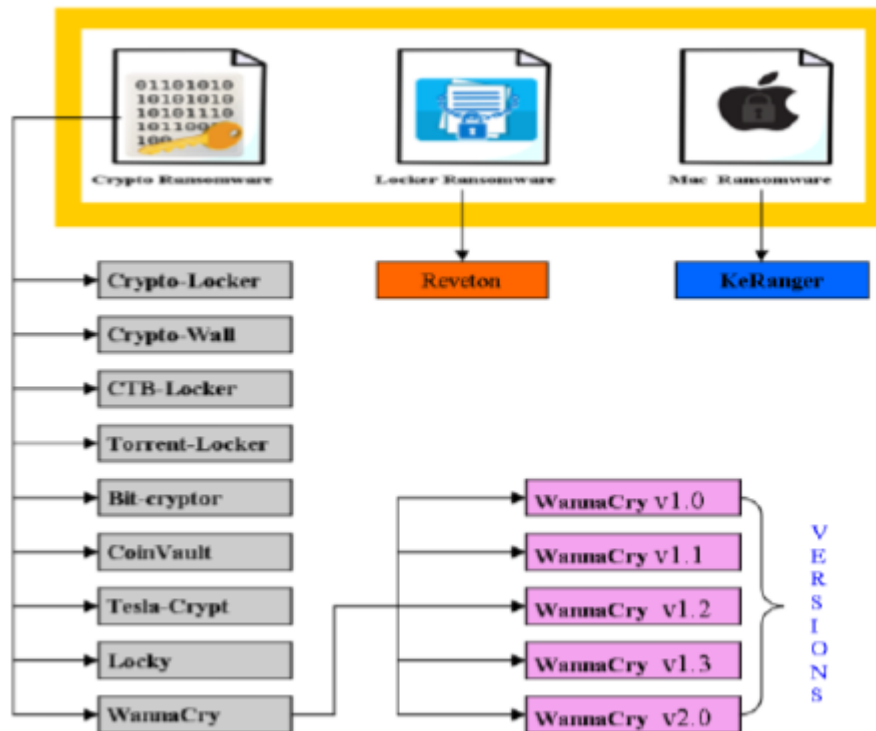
01101010
10101010
10101110
101100
100

Crypto Ransomware

Locker Ransomware

Mac Ransomware

Reveton

KeRanger

Crypto-Locker

Crypto-Wall

CTB-Locker

Torrent-Locker

Bit-cryptor

CoinVault

Tesla-Crypt

Locky

WannaCry

WannaCry v1.0

WannaCry v1.1

WannaCry v1.2

WannaCry v1.3

WannaCry v2.0

VERSIONS